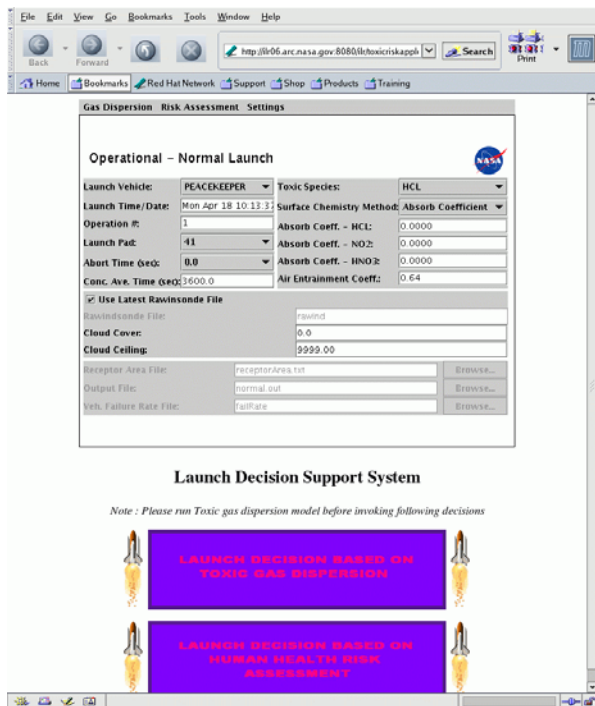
File Edit View Go Bookmarks Tools Window Help

Back Forward http://llr06.arc.nasa.gov:8080/llr/toxicriskappl Search Print

Home Bookmarks Red Hat Network Support Shop Products Training

Gas Dispersion Risk Assessment Settings

Operational – Normal Launch

NASA

| Launch Vehicle: | PEACEKEEPER | Toxic Species: | HCL |
|---|---|---|---|
| Launch Time/Date: | Mon Apr 18 10:13:3 | Surface Chemistry Method: | Absorb Coefficient |
| Operation #: | 1 | Absorb Coeff. - HCL: | 0.0000 |
| Launch Pad: | 41 | Absorb Coeff. - NO2: | 0.0000 |
| Abort Time (sec): | 0.0 | Absorb Coeff. - HNO3: | 0.0000 |
| Conc. Ave. Time (sec): | 3600.0 | Air Entrainment Coeff.: | 0.64 |

Use Latest Rawinsonde File

Rawindsonde File: rawind
Cloud Cover: 0.0
Cloud Ceiling: 9999.00

Receptor Area File: receptorArea.txt Browse...
Output File: normal.out Browse...
Veh. Failure Rate File: failRate Browse...

Launch Decision Support System

Note : Please run Toxic gas dispersion model before invoking following decisions

LAUNCH DECISION BASED ON TOXIC GAS DISPERSION

LAUNCH DECISION BASED ON HUMAN HEALTH RISK ASSESSMENT